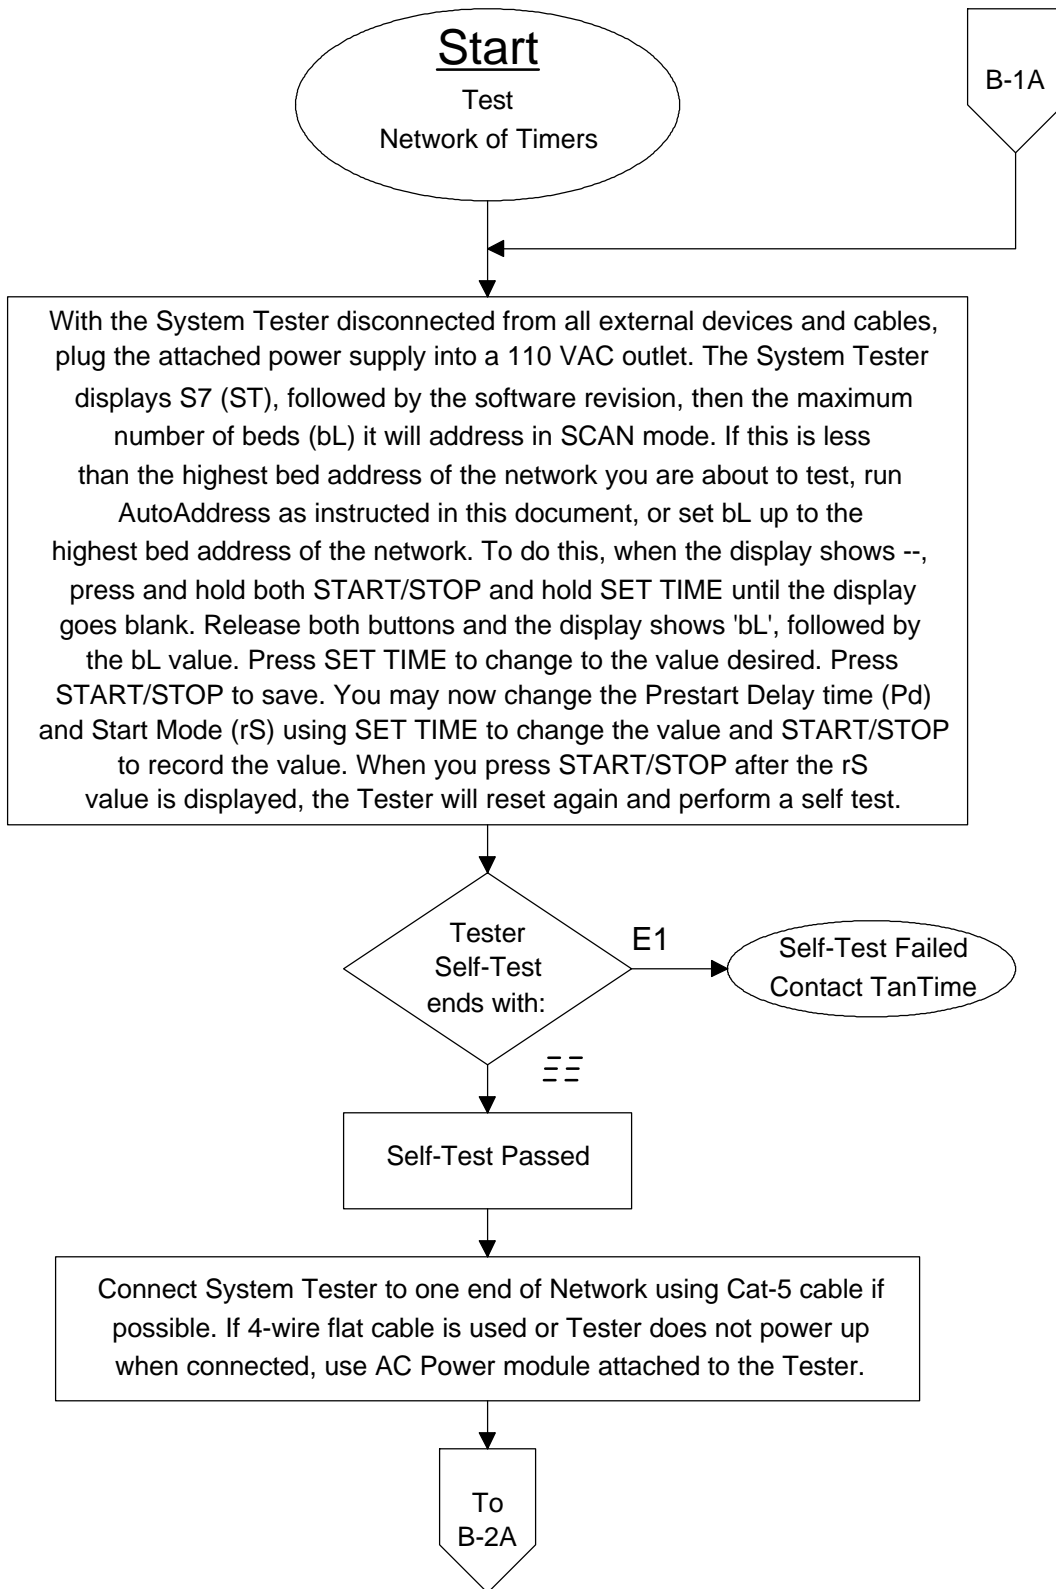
Start
Test
Network of Timers

B-1A

With the System Tester disconnected from all external devices and cables, plug the attached power supply into a 110 VAC outlet. The System Tester displays S7 (ST), followed by the software revision, then the maximum number of beds (bL) it will address in SCAN mode. If this is less than the highest bed address of the network you are about to test, run AutoAddress as instructed in this document, or set bL up to the highest bed address of the network. To do this, when the display shows --, press and hold both START/STOP and hold SET TIME until the display goes blank. Release both buttons and the display shows 'bL', followed by the bL value. Press SET TIME to change to the value desired. Press START/STOP to save. You may now change the Prestart Delay time (Pd) and Start Mode (rS) using SET TIME to change the value and START/STOP to record the value. When you press START/STOP after the rS value is displayed, the Tester will reset again and perform a self test.

Tester
Self-Test
ends with:

E1

Self-Test Failed
Contact TanTime

Self-Test Passed

Connect System Tester to one end of Network using Cat-5 cable if possible. If 4-wire flat cable is used or Tester does not power up when connected, use AC Power module attached to the Tester.

To
B-2A